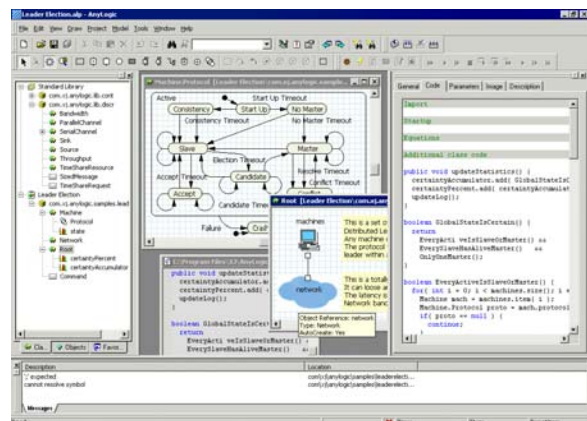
Leader Election.alp - AnyLogic

File Edit View Draw Project Model Tools Window Help

Standard Library
com.xj.anylogic.lib.cont
com.xj.anylogic.lib.discr
Bandwidth
ParallelChannel
SerialChannel
Sink
Source
Throughput
TimeSharedResource
SizedMessage
TimeSharedRequest
Leader Election
com.xj.anylogic.samples.lead
Machine
Protocol
state
Network
Root
certaintyPercent
certaintyAccumulator
Command

Cla... Objects Favor...

Machine.Protocol [Leader Election: com.xj.anylogic.sample...

Active
Start Up Timeout
Consistency
Start Up
No Master
Consistency Timeout
No Master
Slave
Master
Election Timeout
Accept Timeout
Candidate
Resolve Timeout
Conflict Timeout
Accept
Candidate Time
Failure
Crash

Program Files\XJ\AnyLogic

public void updateStatistic
certaintyAccumulator.add
certaintyPercent.add(
updateLog();

boolean GlobalStateIsCer
return
Everyâti veIsSlaveOrMaster()
EverySlaveHasAliveMaster()

Root [Leader Election: com.xj.any

machines
network
This is a set o Distributed Le Any machine The protocol leader within
This is a totall It can loose a The latency s Network banc
Object Reference: network
Type: Network
AutoCreate: Yes

General Code Parameters Image Description

Import
Startup
Equations
Additional class code

public void updateStatistics() {
certaintyAccumulator.add( GlobalStateIsC
certaintyPercent.add( certaintyAccumulat
updateLog();
}

boolean GlobalStateIsCertain() {
return
EveryActi veIsSlaveOrMaster() &&
EverySlaveHasAliveMaster() &&
OnlyOneMaster();
}

boolean EveryActiveIsSlaveOrMaster() {
for( int i = 0; i < machines.size(); i+
Machine mach = machines.item( i );
Machine.Protocol proto = mach.protocol
if( proto == null ) {
continue;
}

Description
';' expected
cannot resolve symbol

Location
com\xj\anylogic\samples\leaderelecti...
com\xj\anylogic\samples\leaderelecti...

Messages